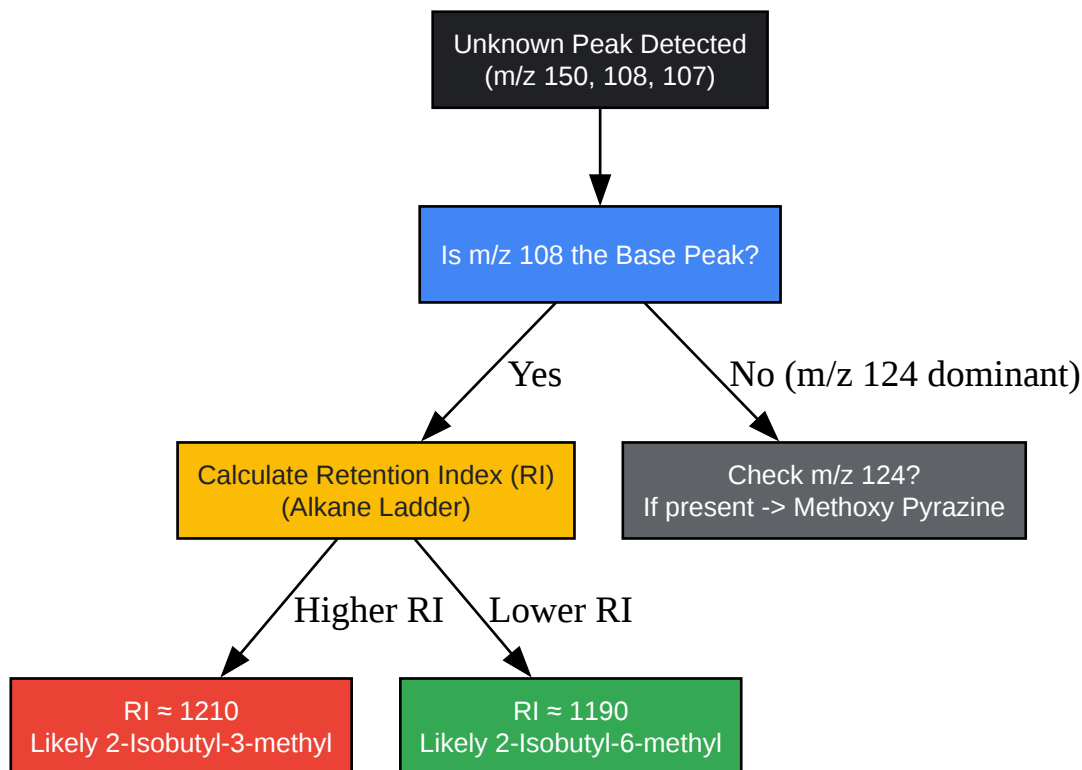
Unknown Peak Detected
(m/z 150, 108, 107)

Is m/z 108 the Base Peak?

Yes

No (m/z 124 dominant)

Calculate Retention Index (RI)
(Alkane Ladder)

Check m/z 124?
If present -> Methoxy Pyrazine

Higher RI

Lower RI

RI ≈ 1210
Likely 2-Isobutyl-3-methyl

RI ≈ 1190
Likely 2-Isobutyl-6-methyl